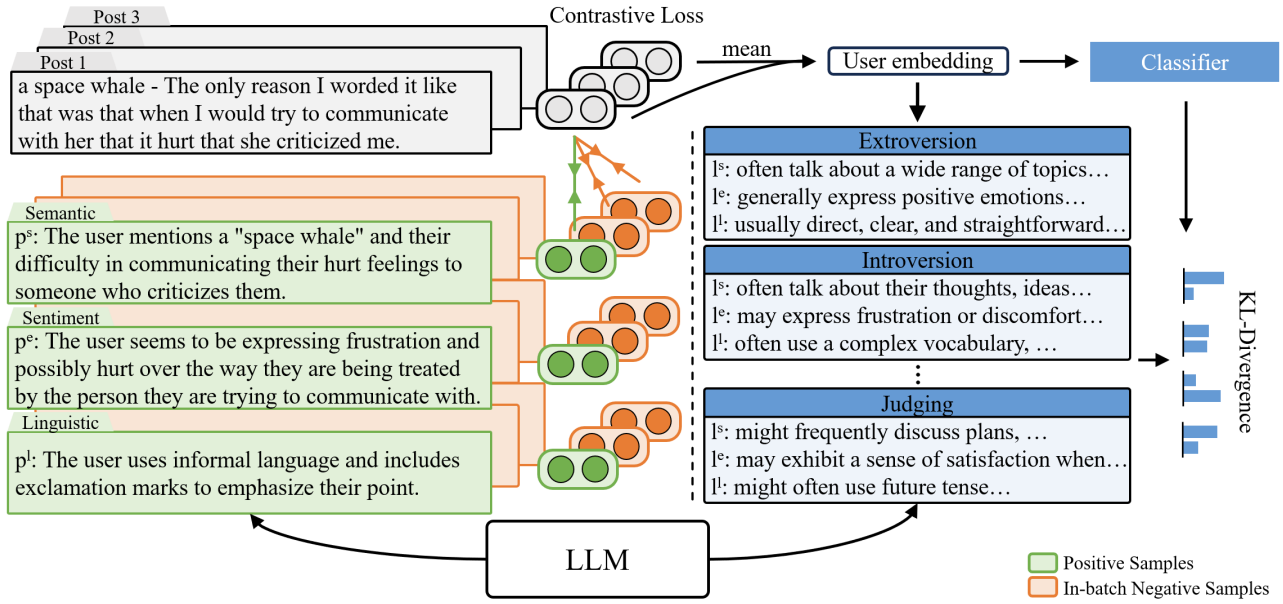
Post 3
Post 2
Post 1
a space whale - The only reason I worded it like that was that when I would try to communicate with her that it hurt that she criticized me.

Contrastive Loss

mean

User embedding

Classifier

Semantic
$p^s$: The user mentions a "space whale" and their difficulty in communicating their hurt feelings to someone who criticizes them.

Sentiment
$p^e$: The user seems to be expressing frustration and possibly hurt over the way they are being treated by the person they are trying to communicate with.

Linguistic
$p^l$: The user uses informal language and includes exclamation marks to emphasize their point.

Extroversion
$l^s$: often talk about a wide range of topics…
$l^e$: generally express positive emotions…
$l^l$: usually direct, clear, and straightforward…

Introversion
$l^s$: often talk about their thoughts, ideas…
$l^e$: may express frustration or discomfort…
$l^l$: often use a complex vocabulary, …

⋮

Judging
$l^s$: might frequently discuss plans, …
$l^e$: may exhibit a sense of satisfaction when…
$l^l$: might often use future tense…

KL-Divergence

LLM

Positive Samples
In-batch Negative Samples